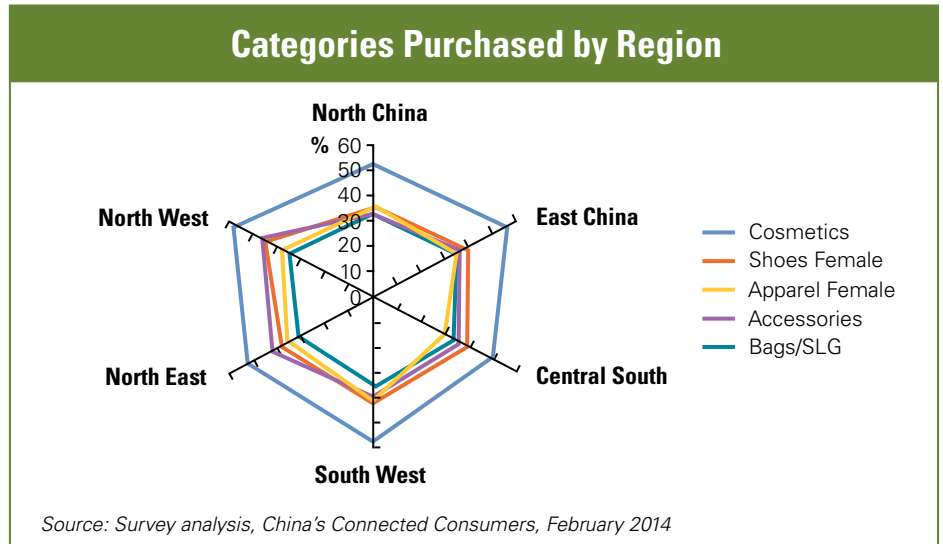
Categories Purchased by Region

North China

%
60
50
40
30
20
10
0

East China

North West

Central South

North East

South West

Cosmetics
Shoes Female
Apparel Female
Accessories
Bags/SLG

Source: Survey analysis, China's Connected Consumers, February 2014